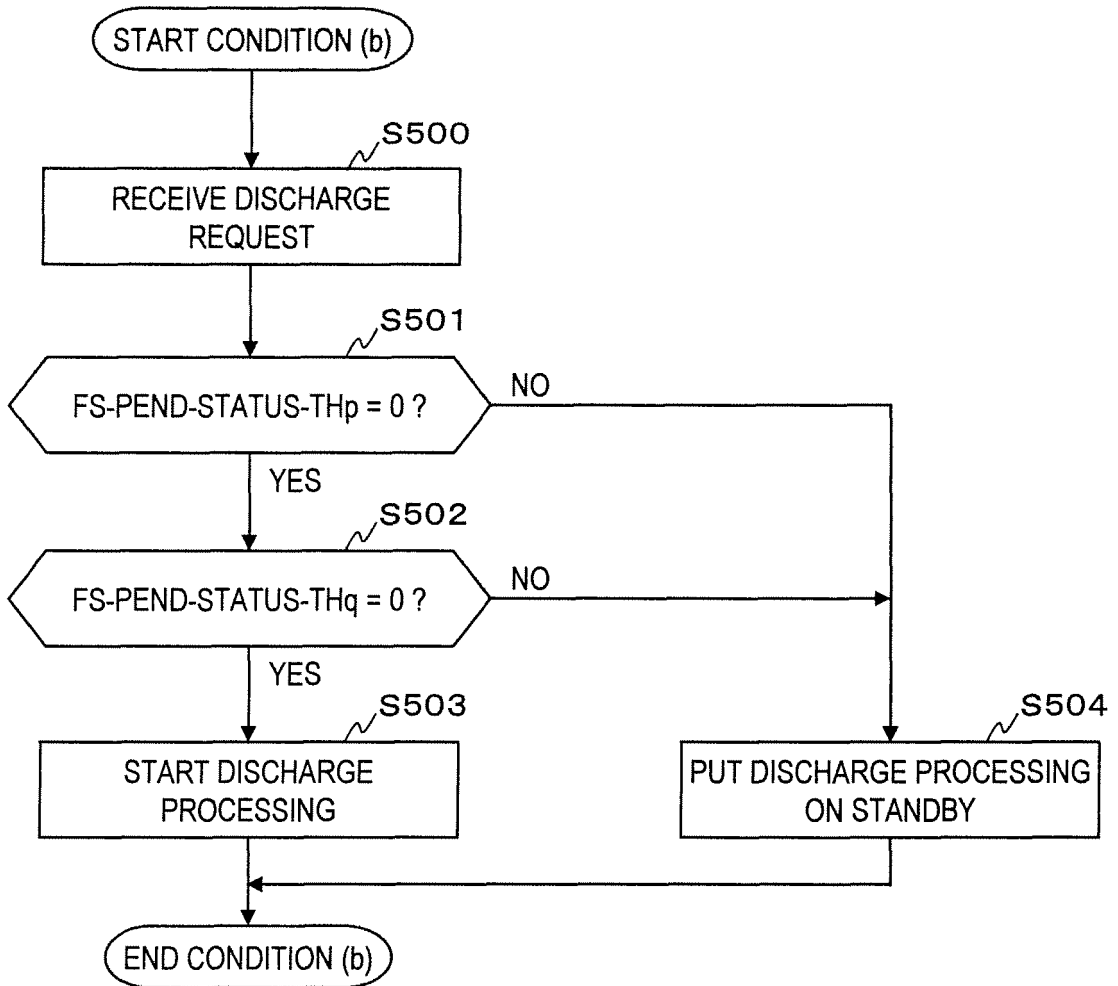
START CONDITION (b)

S500

RECEIVE DISCHARGE REQUEST

S501

FS-PEND-STATUS-THp = 0 ?

NO

YES

S502

FS-PEND-STATUS-THq = 0 ?

NO

YES

S503

START DISCHARGE PROCESSING

S504

PUT DISCHARGE PROCESSING ON STANDBY

END CONDITION (b)